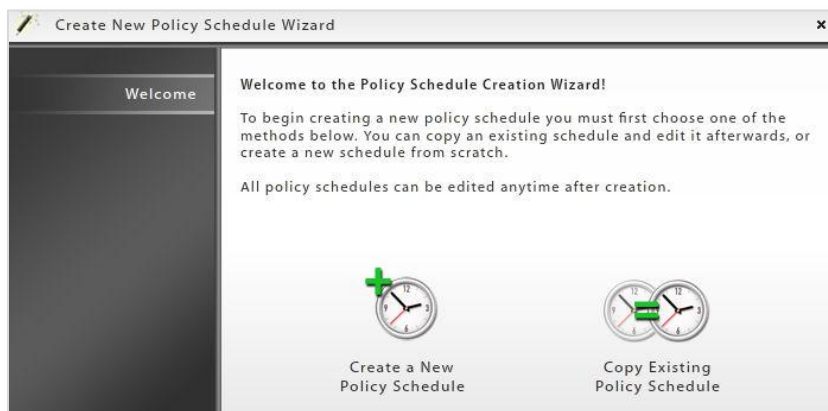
Create New Policy Schedule Wizard

×

Welcome

Welcome to the Policy Schedule Creation Wizard!

To begin creating a new policy schedule you must first choose one of the methods below. You can copy an existing schedule and edit it afterwards, or create a new schedule from scratch.

All policy schedules can be edited anytime after creation.

Create a New Policy Schedule

Copy Existing Policy Schedule